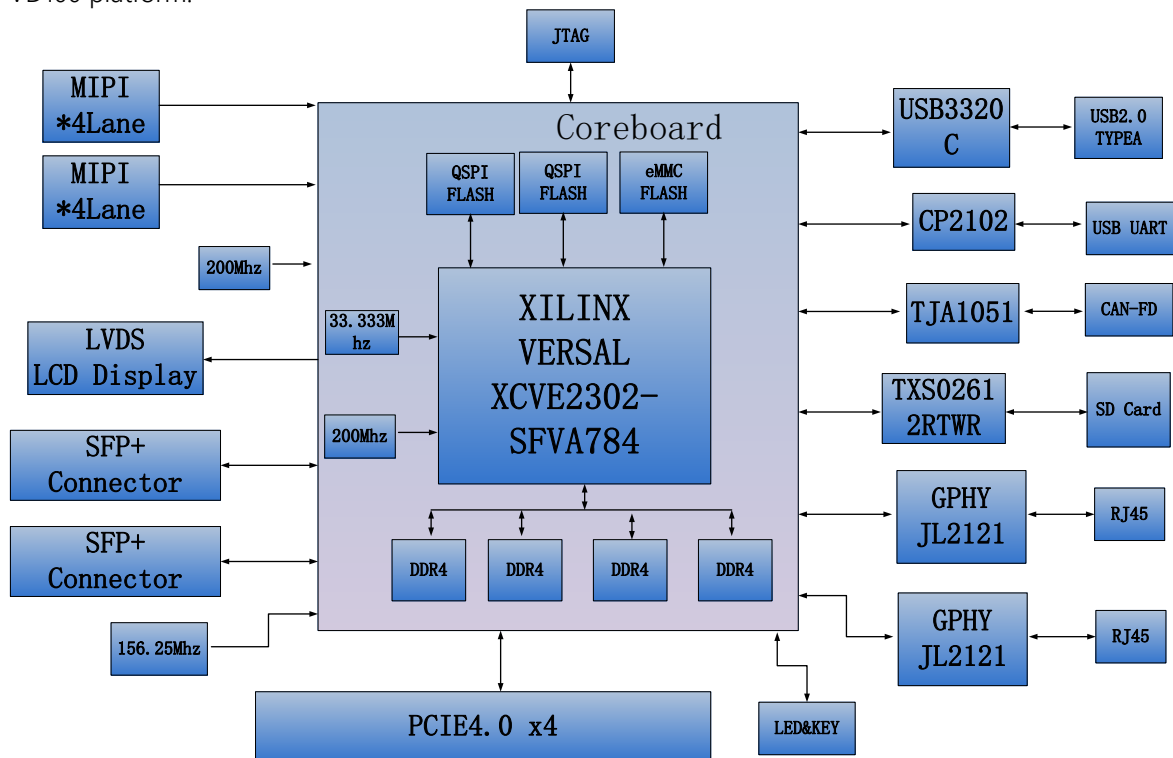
JTAG

MIPI *4Lane

MIPI *4Lane

200Mhz

LVDS LCD Display

SFP+ Connector

SFP+ Connector

156.25Mhz

Coreboard

QSPI FLASH

QSPI FLASH

eMMC FLASH

33.333M hz

200Mhz

XILINX VERSAL XCVE2302-SFVA784

DDR4

DDR4

DDR4

DDR4

USB3320 C

USB2.0 TYPEA

CP2102

USB UART

TJA1051

CAN-FD

TXS0261 2RTWR

SD Card

GPHY JL2121

RJ45

GPHY JL2121

RJ45

PCIE4.0 x4

LED&KEY